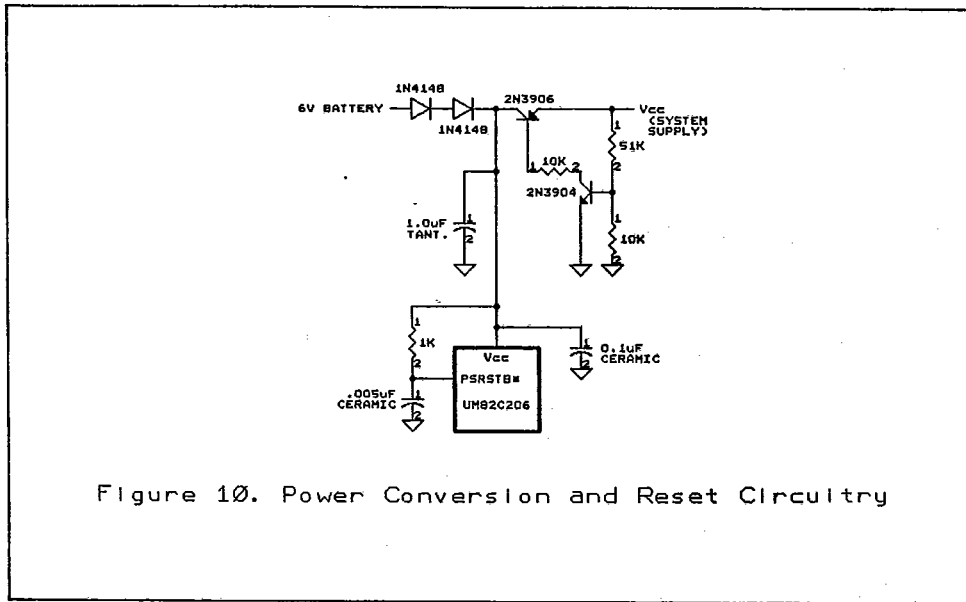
1N4148

6V BATTERY

1N4148

2N3906

Vcc (SYSTEM SUPPLY)

1

51K

2

1

10K

2

2N3904

1

10K

2

1

1.0uF TANT.

2

1

1K

2

Vcc

PSRSTB*

UM82C206

1

0.1uF CERAMIC

2

.005uF CERAMIC

1

2

Figure 1Ø. Power Conversion and Reset Circuitry